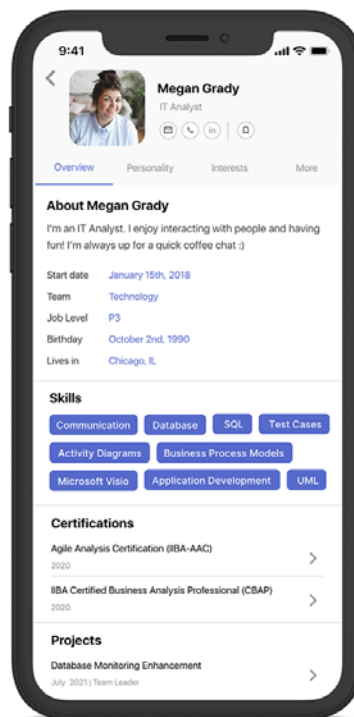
9:41

Megan Grady
IT Analyst

Overview | Personality | Interests | More

About Megan Grady

I'm an IT Analyst. I enjoy interacting with people and having fun! I'm always up for a quick coffee chat :)

| | |
|---|---|
| Start date | January 15th, 2018 |
| Team | Technology |
| Job Level | P3 |
| Birthday | October 2nd, 1990 |
| Lives in | Chicago, IL |

Skills

Communication | Database | SQL | Test Cases | Activity Diagrams | Business Process Models | Microsoft Visio | Application Development | UML

Certifications

Agile Analysis Certification (IIBA-AAC)
2020

IIBA Certified Business Analysis Professional (CBAP)
2020

Projects

Database Monitoring Enhancement
July 2021 | Team Leader